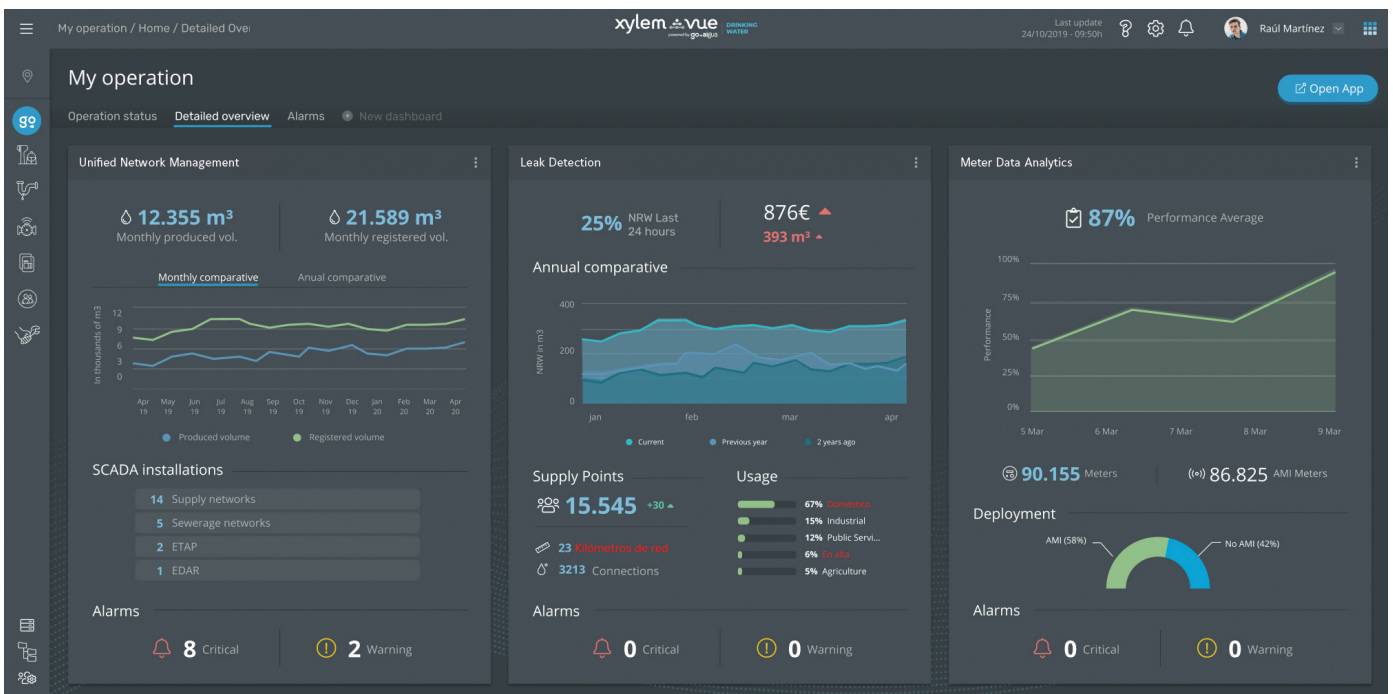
My operation / Home / Detailed Over

xylem vue DRINKING WATER powered by go.aigua

Last update 24/10/2019 - 09:50h

Raúl Martínez

My operation

Open App

Operation status Detailed overview Alarms New dashboard

Unified Network Management

12.355 m³ Monthly produced vol.

21.589 m³ Monthly registered vol.

Monthly comparative Anual comparative

In thousands of m3

12 9 6 3 0

Apr 19 May 19 Jun 19 Jul 19 Aug 19 Sep 19 Oct 19 Nov 19 Dic 19 Jan 20 Feb 20 Mar 20 Apr 20

Produced volume Registered volume

SCADA installations

| 14 | Supply networks |
|---|---|
| 5 | Sewerage networks |
| 2 | ETAP |
| 1 | EDAR |

Alarms

8 Critical 2 Warning

Leak Detection

25% NRW Last 24 hours

876€

393 m³

Annual comparative

NRW in m3

400 200 0

jan feb mar apr

Current Previous year 2 years ago

Supply Points

15.545 +30

23 Kilómetros de red

3213 Connections

Usage

67% Doméstico
15% Industrial
12% Public Servi...
6% En alta
5% Agriculture

Alarms

0 Critical 0 Warning

Meter Data Analytics

87% Performance Average

Performance

100% 75% 50% 25% 0%

5 Mar 6 Mar 7 Mar 8 Mar 9 Mar

90.155 Meters

86.825 AMI Meters

Deployment

AMI (58%)

No AMI (42%)

Alarms

0 Critical 0 Warning